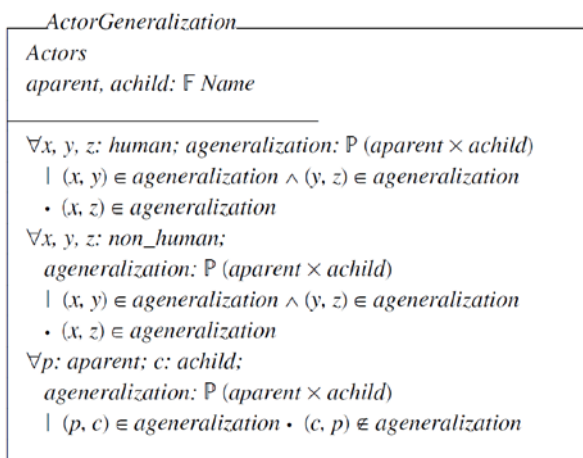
ActorGeneralization

Actors
aparent, achild: $\mathbb{F}$ Name

$\forall x, y, z$: human; ageneralization: $\mathbb{P}$ (aparent $\times$ achild)
| $(x, y) \in$ ageneralization $\land$ $(y, z) \in$ ageneralization
• $(x, z) \in$ ageneralization
$\forall x, y, z$: non_human;
ageneralization: $\mathbb{P}$ (aparent $\times$ achild)
| $(x, y) \in$ ageneralization $\land$ $(y, z) \in$ ageneralization
• $(x, z) \in$ ageneralization
$\forall p$: aparent; c: achild;
ageneralization: $\mathbb{P}$ (aparent $\times$ achild)
| $(p, c) \in$ ageneralization • $(c, p) \notin$ ageneralization